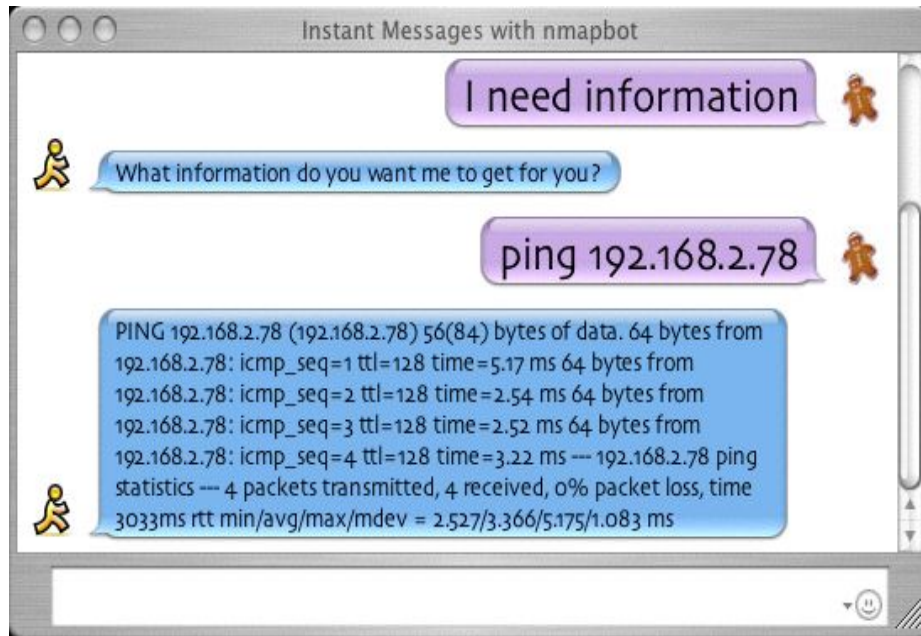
Instant Messages with nmapbot

I need information

What information do you want me to get for you?

ping 192.168.2.78

PING 192.168.2.78 (192.168.2.78) 56(84) bytes of data. 64 bytes from 192.168.2.78: icmp_seq=1 ttl=128 time=5.17 ms 64 bytes from 192.168.2.78: icmp_seq=2 ttl=128 time=2.54 ms 64 bytes from 192.168.2.78: icmp_seq=3 ttl=128 time=2.52 ms 64 bytes from 192.168.2.78: icmp_seq=4 ttl=128 time=3.22 ms --- 192.168.2.78 ping statistics --- 4 packets transmitted, 4 received, 0% packet loss, time 3033ms rtt min/avg/max/mdev = 2.527/3.366/5.175/1.083 ms